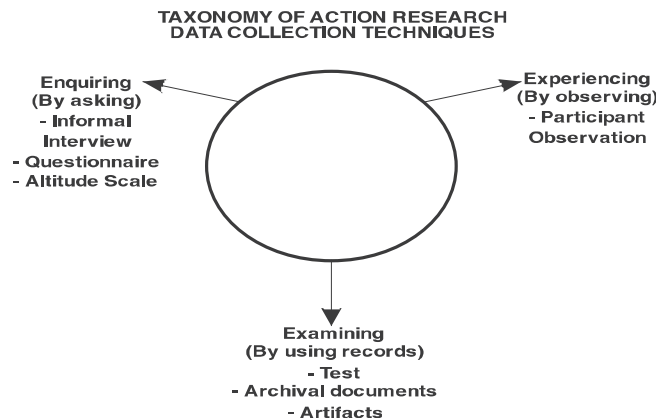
TAXONOMY OF ACTION RESEARCH
DATA COLLECTION TECHNIQUES

Enquiring
(By asking)
- Informal Interview
- Questionnaire
- Altitude Scale

Experiencing
(By observing)
- Participant Observation

Examining
(By using records)
- Test
- Archival documents
- Artifacts